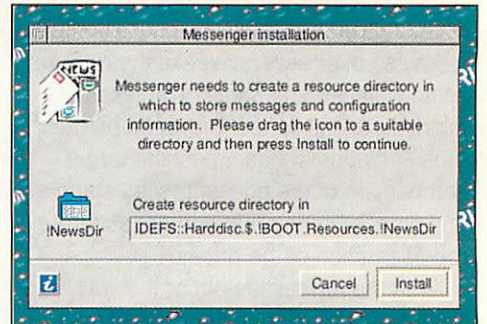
Messenger installation

NEWS

Messenger needs to create a resource directory in which to store messages and configuration information. Please drag the icon to a suitable directory and then press Install to continue.

!NewsDir

Create resource directory in

IDEFS::Harddisc.$.!BOOT.Resources.!NewsDir

Cancel

Install